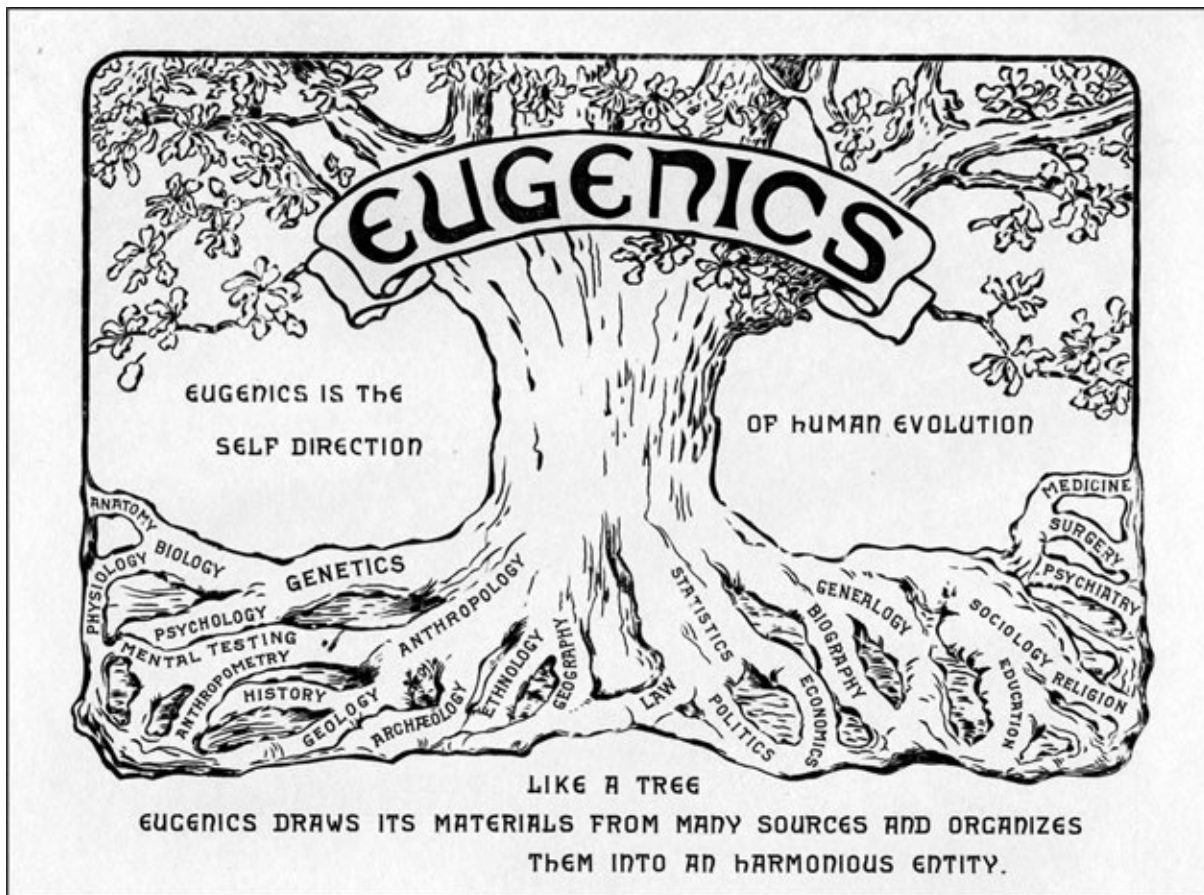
EUGENICS

EUGENICS IS THE SELF DIRECTION OF HUMAN EVOLUTION

ANATOMY
PHYSIOLOGY
BIOLOGY
GENETICS
PSYCHOLOGY
MENTAL TESTING
ANTHROPOMETRY
HISTORY
GEOLOGY
ANTHROPOLOGY
ARCHÆOLOGY
ETHNOLOGY
GEOGRAPHY
LAW
STATISTICS
POLITICS
GENEALOGY
BIOGRAPHY
ECONOMICS
MEDICINE
SURGERY
PSYCHIATRY
SOCIOLOGY
EDUCATION
RELIGION

LIKE A TREE
EUGENICS DRAWS ITS MATERIALS FROM MANY SOURCES AND ORGANIZES THEM INTO AN HARMONIOUS ENTITY.